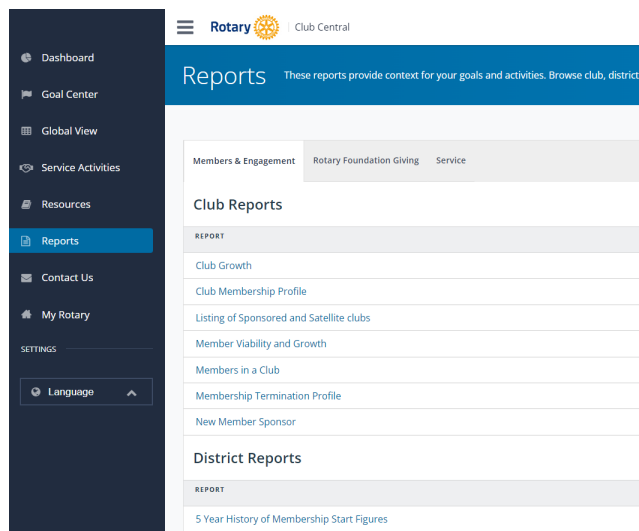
Dashboard
Goal Center
Global View
Service Activities
Resources
Reports
Contact Us
My Rotary
SETTINGS
Language

Rotary | Club Central

Reports These reports provide context for your goals and activities. Browse club, distric

Members & Engagement Rotary Foundation Giving Service

Club Reports

REPORT

Club Growth
Club Membership Profile
Listing of Sponsored and Satellite clubs
Member Viability and Growth
Members in a Club
Membership Termination Profile
New Member Sponsor

District Reports

REPORT

5 Year History of Membership Start Figures